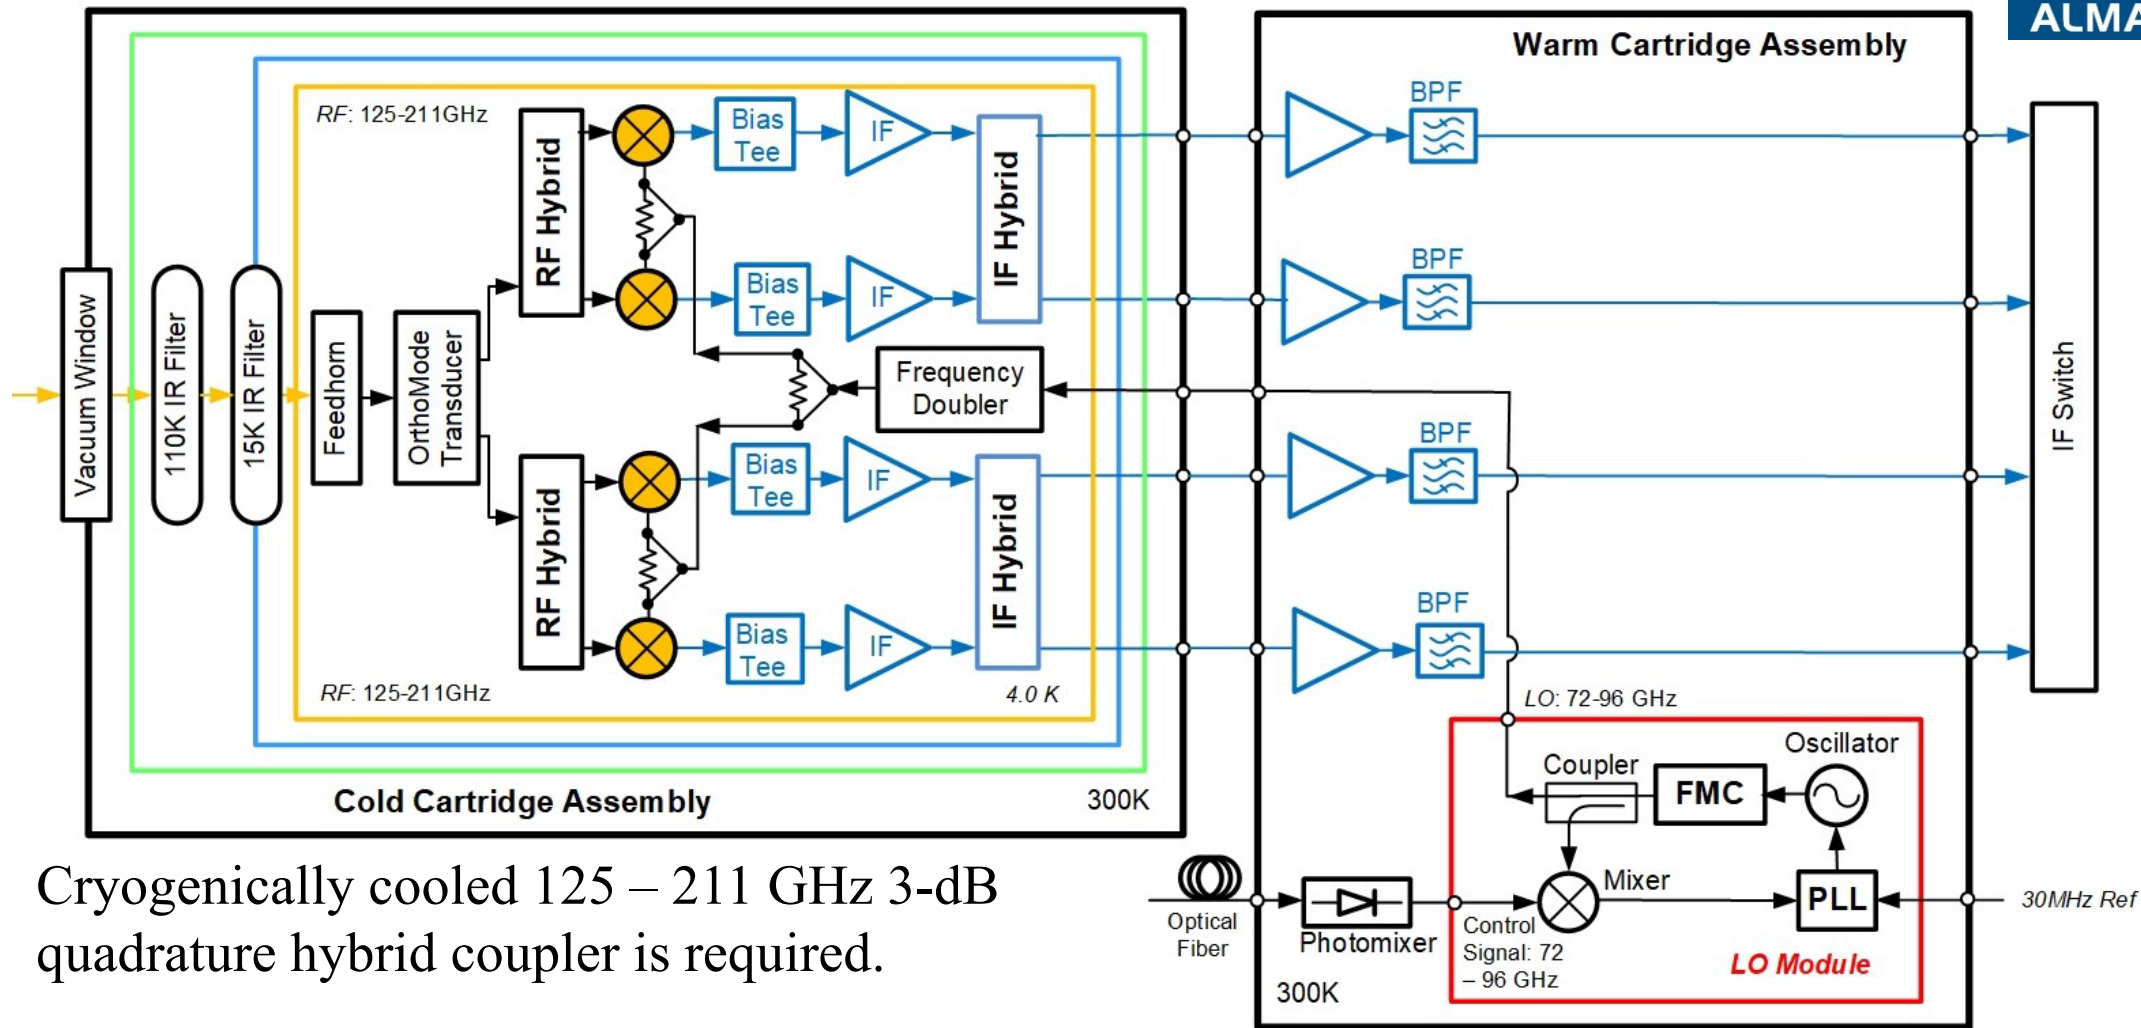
ALMA

Warm Cartridge Assembly

BPF

BPF

BPF

BPF

IF Switch

RF: 125-211GHz

Vacuum Window

110K IR Filter

15K IR Filter

Feedhorn

OrthoMode Transducer

RF Hybrid

Bias Tee

IF

Bias Tee

IF

IF Hybrid

Frequency Doubler

RF Hybrid

Bias Tee

IF

Bias Tee

IF

IF Hybrid

RF: 125-211GHz

4.0 K

Cold Cartridge Assembly

300K

LO: 72-96 GHz

Oscillator

Coupler

FMC

Mixer

PLL

30MHz Ref

Optical Fiber

Photomixer

Control Signal: 72 – 96 GHz

LO Module

300K

Cryogenically cooled 125 – 211 GHz 3-dB quadrature hybrid coupler is required.